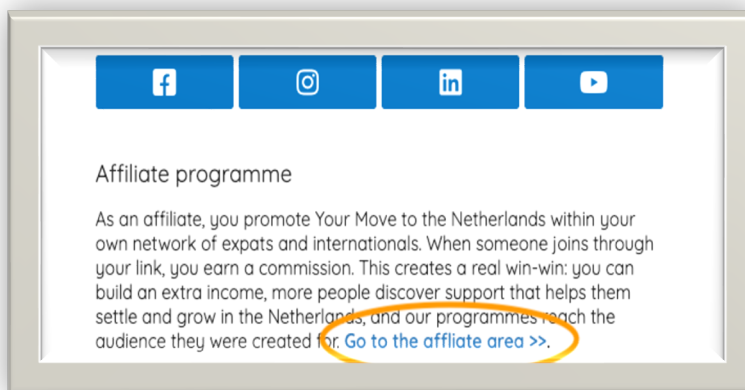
Affiliate programme

As an affiliate, you promote Your Move to the Netherlands within your own network of expats and internationals. When someone joins through your link, you earn a commission. This creates a real win-win: you can build an extra income, more people discover support that helps them settle and grow in the Netherlands, and our programmes reach the audience they were created for. Go to the affliate area >>.